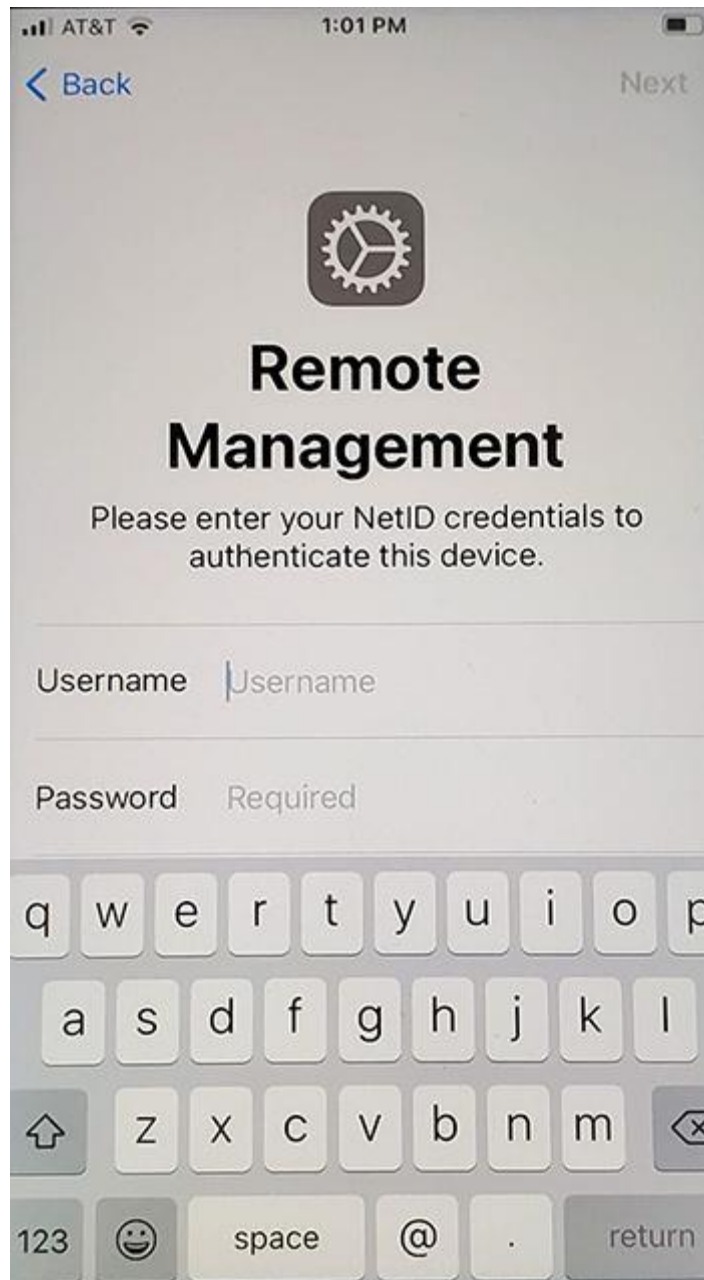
AT&T 1:01 PM

< Back Next

Remote Management

Please enter your NetID credentials to authenticate this device.

Username Username

Password Required

q w e r t y u i o p
a s d f g h j k l
z x c v b n m
123 space @ . return